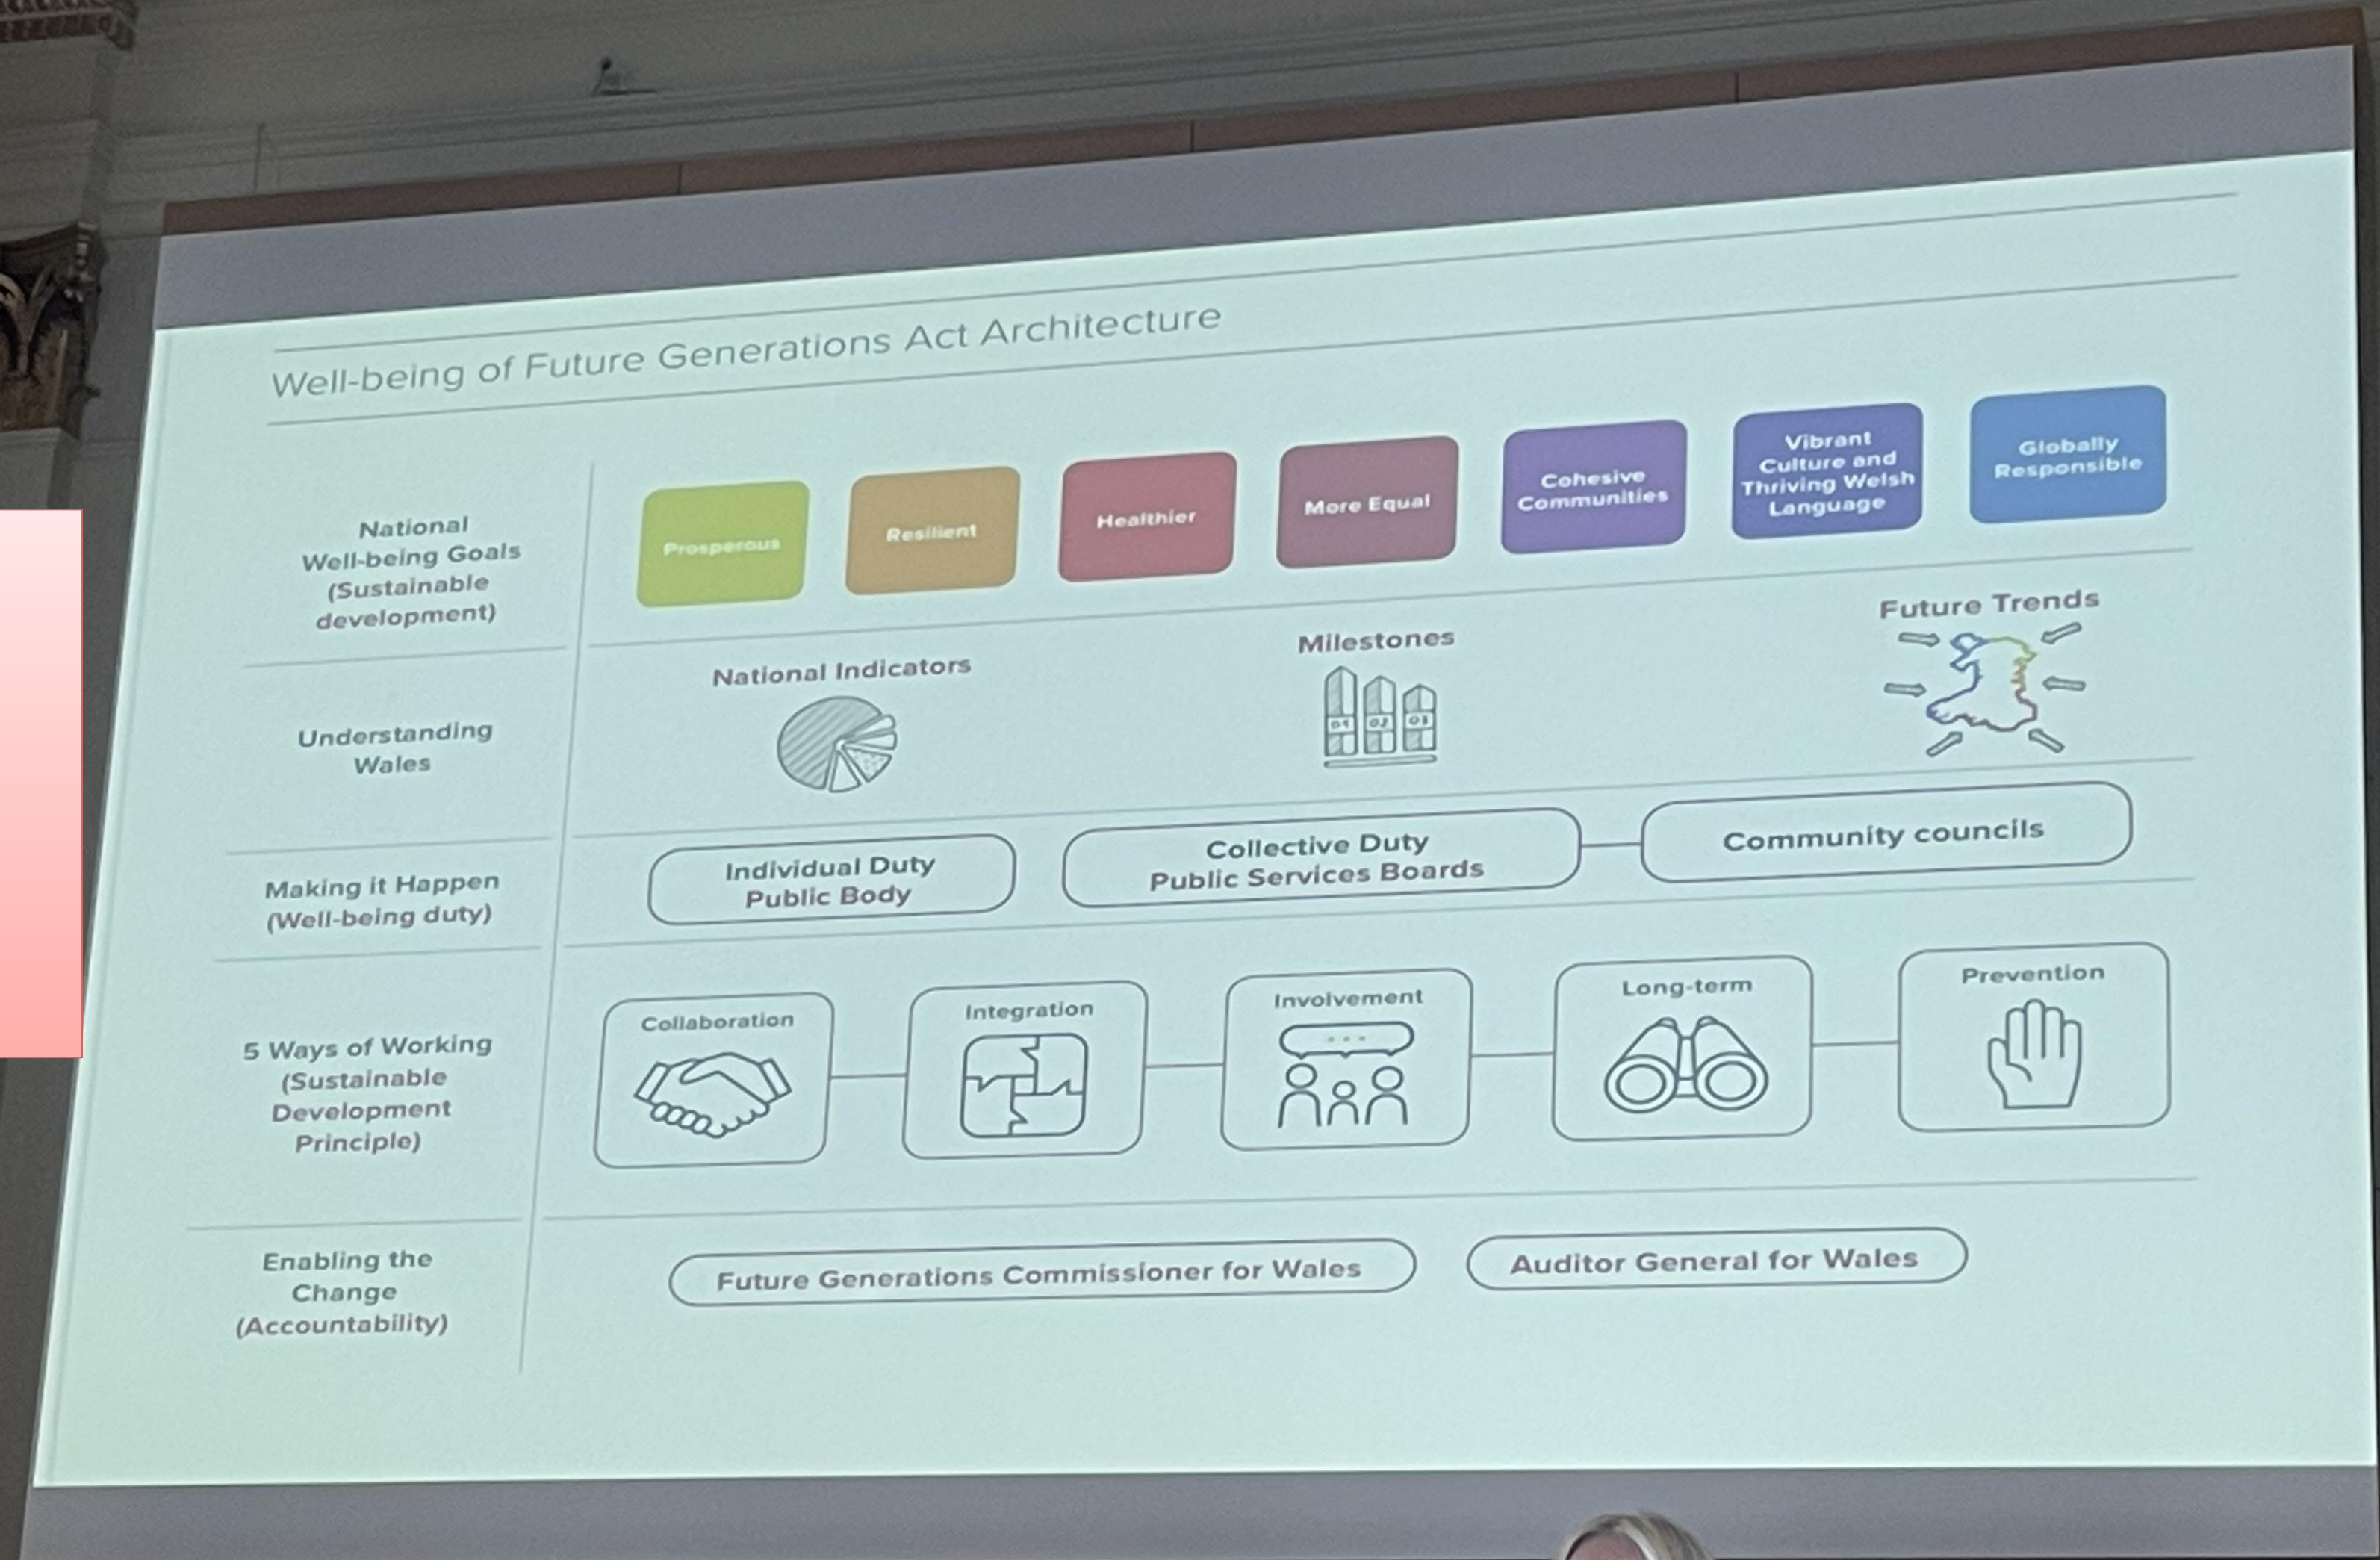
Well-being of Future Generations Act Architecture

National Well-being Goals (Sustainable development)

Prosperous

Resilient

Healthier

More Equal

Cohesive Communities

Vibrant Culture and Thriving Welsh Language

Globally Responsible

Understanding Wales

National Indicators

Milestones

01 02 03

Future Trends

Making it Happen (Well-being duty)

Individual Duty Public Body

Collective Duty Public Services Boards

Community councils

5 Ways of Working (Sustainable Development Principle)

Collaboration

Integration

Involvement

Long-term

Prevention

Enabling the Change (Accountability)

Future Generations Commissioner for Wales

Auditor General for Wales